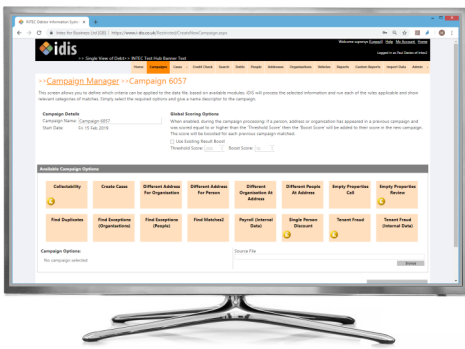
INTEC Districts Information System ×

Intec for Business Ltd [GB] | https://www.i-idis.co.uk/Restricted/CreateNewCampaign.aspx

idis

>> Single View of Debt >> INTEC Test Hub Banner Text

Welcome superuser Support Help My Account Home

Logged in as Tour Districts of Intec1

Home Campaigns Cases Credit Check Search Debts People Addresses Organisations Vehicles Reports Custom Reports Import Data Admin

>>Campaign Manager >>Campaign 6057

This screen allows you to define which criteria can be applied to the data file, based on available modules. IDIS will process the selected information and run each of the rules applicable and show relevant categories of matches. Simply select the required options and give a name descriptor to the campaign.

Campaign Details
Campaign Name: Campaign 6057
Start Date: Fri 15 Feb 2019

Global Scoring Options
When enabled, during the campaign processing; if a person, address or organization has appeared in a previous campaign and was scored equal to or higher than the 'Threshold Score' then the 'Boost Score' will be added to their score in the new campaign. The score will be boosted for each previous campaign matched.
Use Existing Result Boost
Threshold Score: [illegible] Boost Score: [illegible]

Available Campaign Options

| Collectability | Create Cases | Different Address For Organisation | Different Address For Person | Different Organisation At Address | Different People At Address | Empty Properties Call | Empty Properties Review |
|---|---|---|---|---|---|---|---|
| Find Duplicates | Find Exceptions (Organisations) | Find Exceptions (People) | Find Matches2 | Payroll (Internal Data) | Single Person Discount | Tenant Fraud | Tenant Fraud (Internal Data) |

Campaign Options:
No campaign selected

Source File
Browse